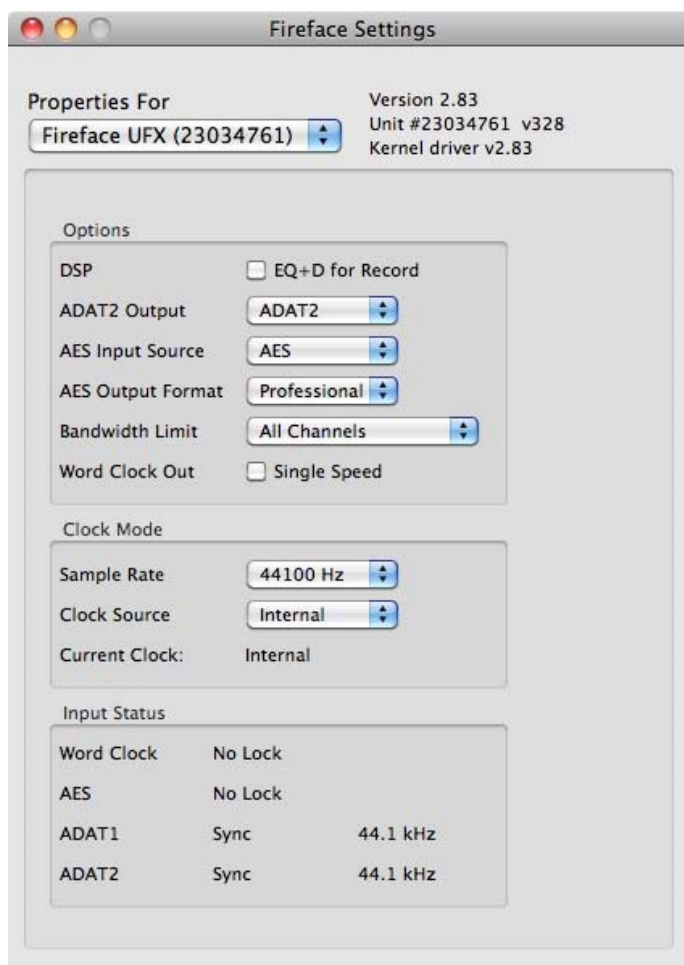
Fireface Settings

Properties For
Fireface UFX (23034761)

Version 2.83
Unit #23034761 v328
Kernel driver v2.83

Options

DSP EQ+D for Record
ADAT2 Output ADAT2
AES Input Source AES
AES Output Format Professional
Bandwidth Limit All Channels
Word Clock Out Single Speed

Clock Mode

Sample Rate 44100 Hz
Clock Source Internal
Current Clock: Internal

Input Status

| | | |
|---|---|---|
| Word Clock | No Lock | |
| AES | No Lock | |
| ADAT1 | Sync | 44.1 kHz |
| ADAT2 | Sync | 44.1 kHz |